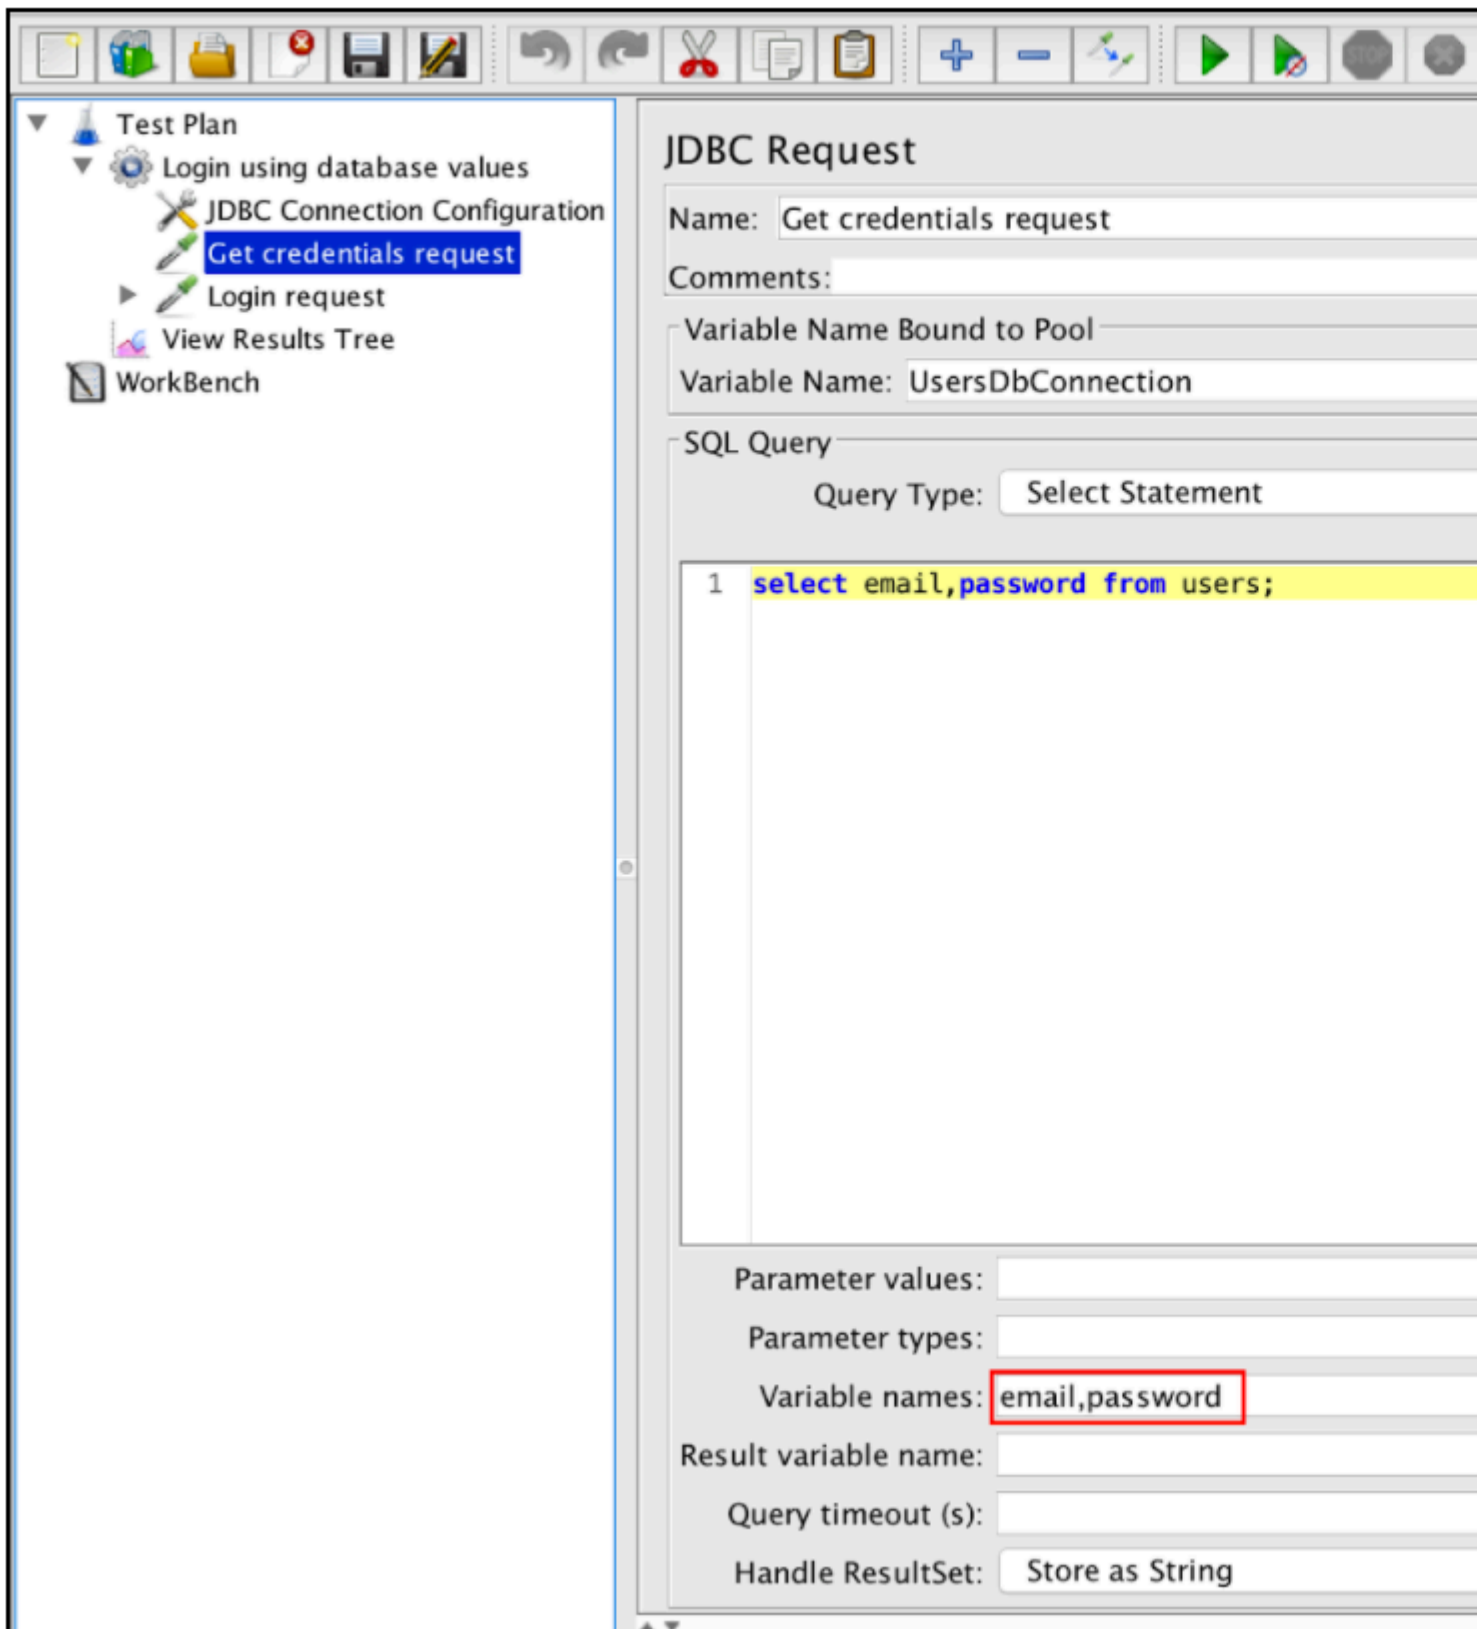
Test Plan
Login using database values
JDBC Connection Configuration
Get credentials request
Login request
View Results Tree
WorkBench

JDBC Request

Name: Get credentials request

Comments:

Variable Name Bound to Pool

Variable Name: UsersDbConnection

SQL Query

Query Type: Select Statement

1 select email,password from users;

Parameter values:

Parameter types:

Variable names: email,password

Result variable name:

Query timeout (s):

Handle ResultSet: Store as String